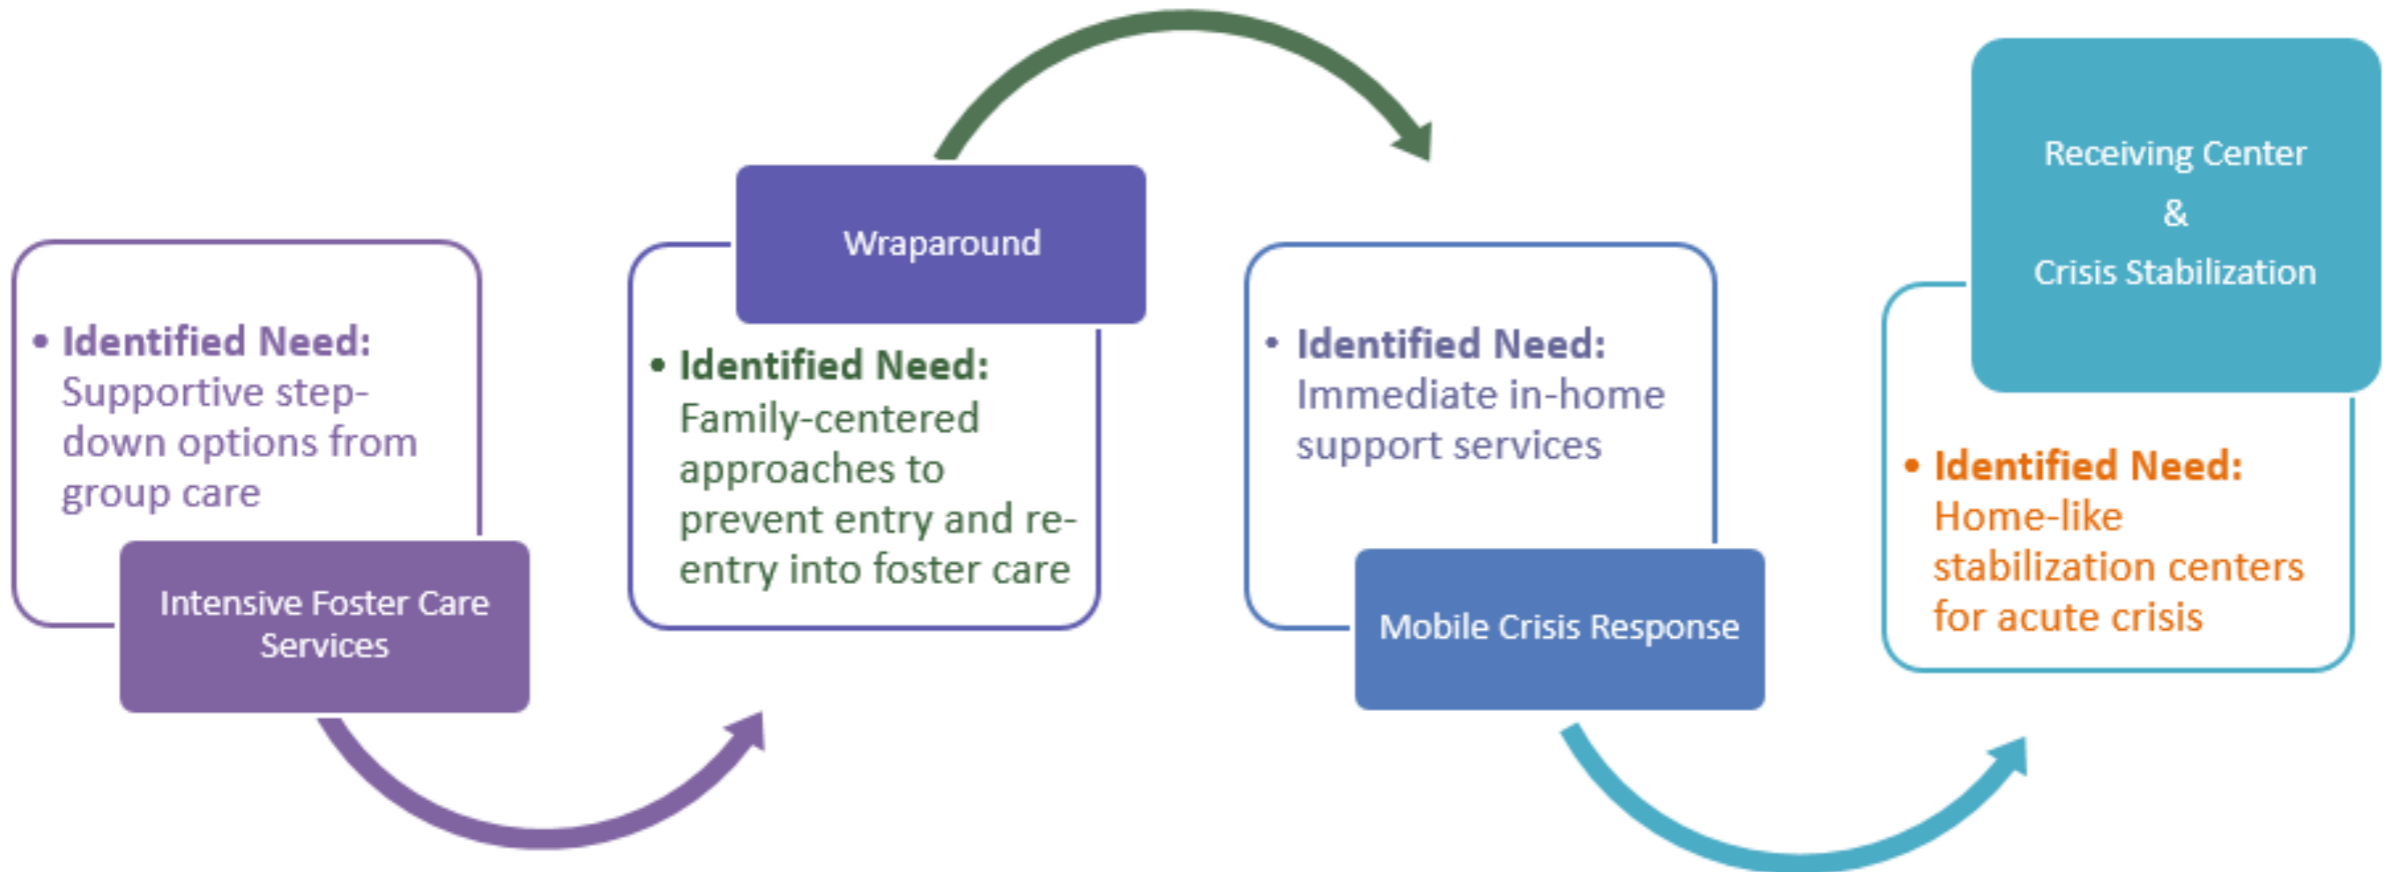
• Identified Need: Supportive step-down options from group care

Intensive Foster Care Services

Wraparound

• Identified Need: Family-centered approaches to prevent entry and re-entry into foster care

• Identified Need: Immediate in-home support services

Mobile Crisis Response

Receiving Center
&
Crisis Stabilization

• Identified Need: Home-like stabilization centers for acute crisis